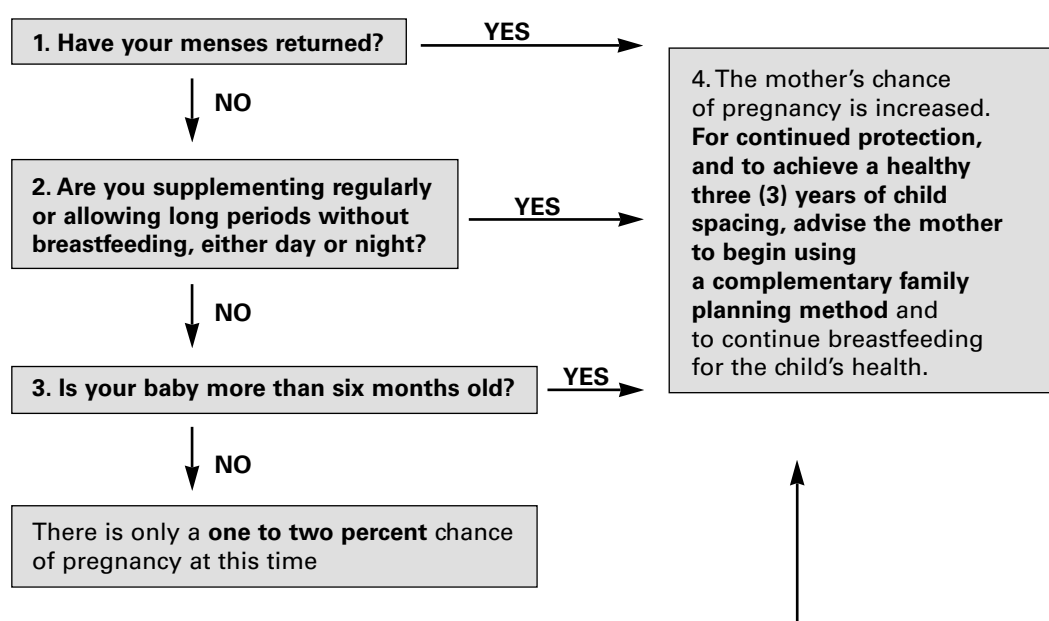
1. Have your menses returned?

YES

NO

2. Are you supplementing regularly or allowing long periods without breastfeeding, either day or night?

YES

NO

3. Is your baby more than six months old?

YES

NO

There is only a one to two percent chance of pregnancy at this time

4. The mother's chance of pregnancy is increased. For continued protection, and to achieve a healthy three (3) years of child spacing, advise the mother to begin using a complementary family planning method and to continue breastfeeding for the child's health.